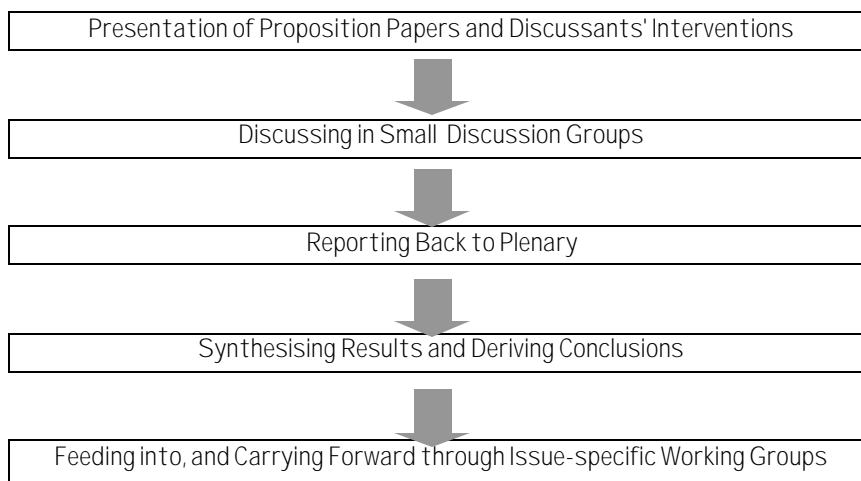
Presentation of Proposition Papers and Discussants' Interventions

Discussing in Small Discussion Groups

Reporting Back to Plenary

Synthesising Results and Deriving Conclusions

Feeding into, and Carrying Forward through Issue-specific Working Groups